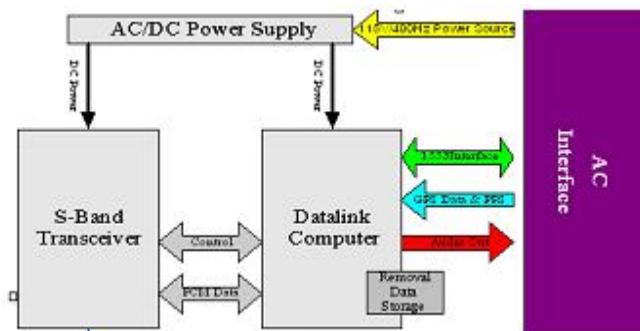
AC/DC Power Supply

115V/400Hz Power Source

DC Power

DC Power

AC Interface

1553 Interface

GPS Data & PPS

S-Band Transceiver

Control

Datalink Computer

Audio Out

PCM Data

Removal Data Storage